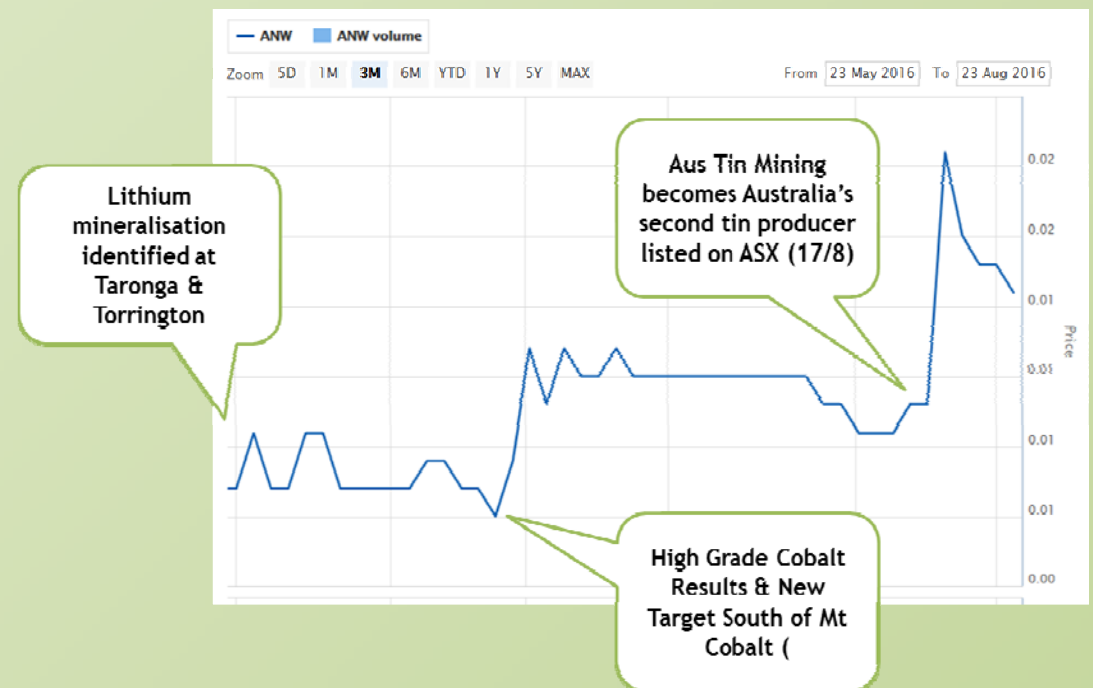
ANW ANW volume

Zoom 5D 1M 3M 6M YTD 1Y 5Y MAX

From 23 May 2016 To 23 Aug 2016

Lithium mineralisation identified at Taronga & Torrington

Aus Tin Mining becomes Australia's second tin producer listed on ASX (17/8)

High Grade Cobalt Results & New Target South of Mt Cobalt (

0.02
0.02
0.01
0.01
0.01
0.01
0.01
0.00

Price